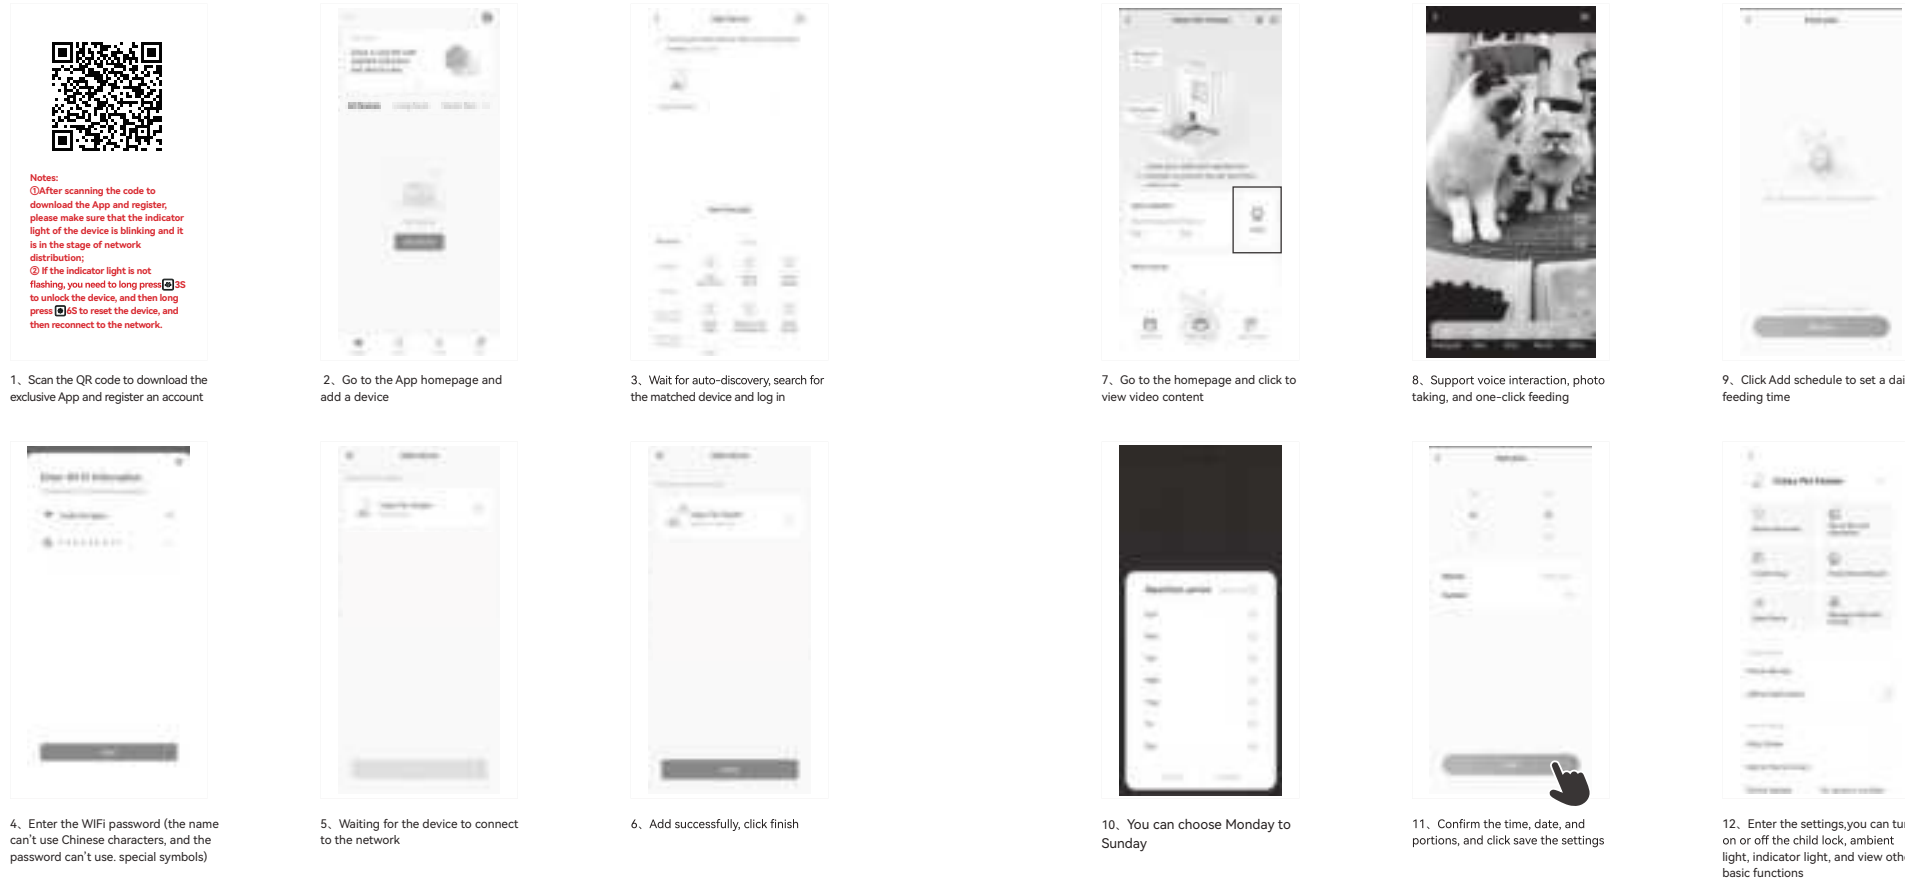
Notes:
①After scanning the code to download the App and register, please make sure that the indicator light of the device is blinking and it is in the stage of network distribution;
② If the indicator light is not flashing, you need to long press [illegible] 3S to unlock the device, and then long press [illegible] 6S to reset the device, and then reconnect to the network.

1、Scan the QR code to download the exclusive App and register an account

2、Go to the App homepage and add a device

3、Wait for auto-discovery, search for the matched device and log in

7、Go to the homepage and click to view video content

8、Support voice interaction, photo taking, and one-click feeding

9、Click Add schedule to set a dai feeding time

Enter Wi-Fi Information

4、Enter the WiFi password (the name can't use Chinese characters, and the password can't use. special symbols)

5、Waiting for the device to connect to the network

6、Add successfully, click finish

10、You can choose Monday to Sunday

11、Confirm the time, date, and portions, and click save the settings

12、Enter the settings,you can tu on or off the child lock, ambient light, indicator light, and view oth basic functions